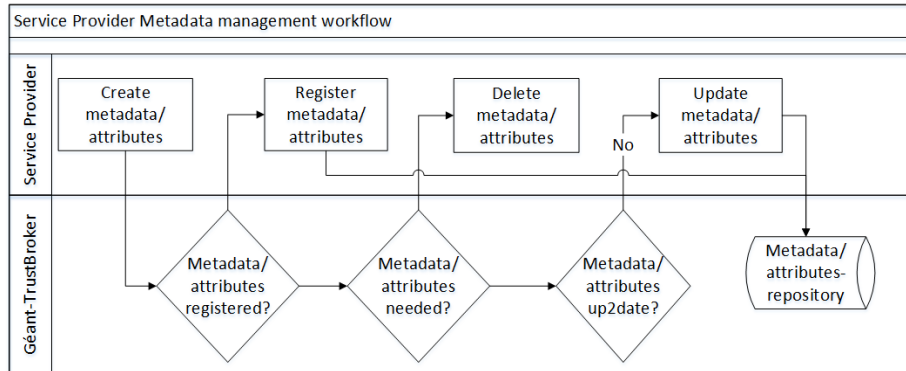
Service Provider Metadata management workflow

Service Provider

Create metadata/ attributes

Register metadata/ attributes

Delete metadata/ attributes

No

Update metadata/ attributes

Géant-TrustBroker

Metadata/ attributes registered?

Metadata/ attributes needed?

Metadata/ attributes up2date?

Metadata/ attributes-repository